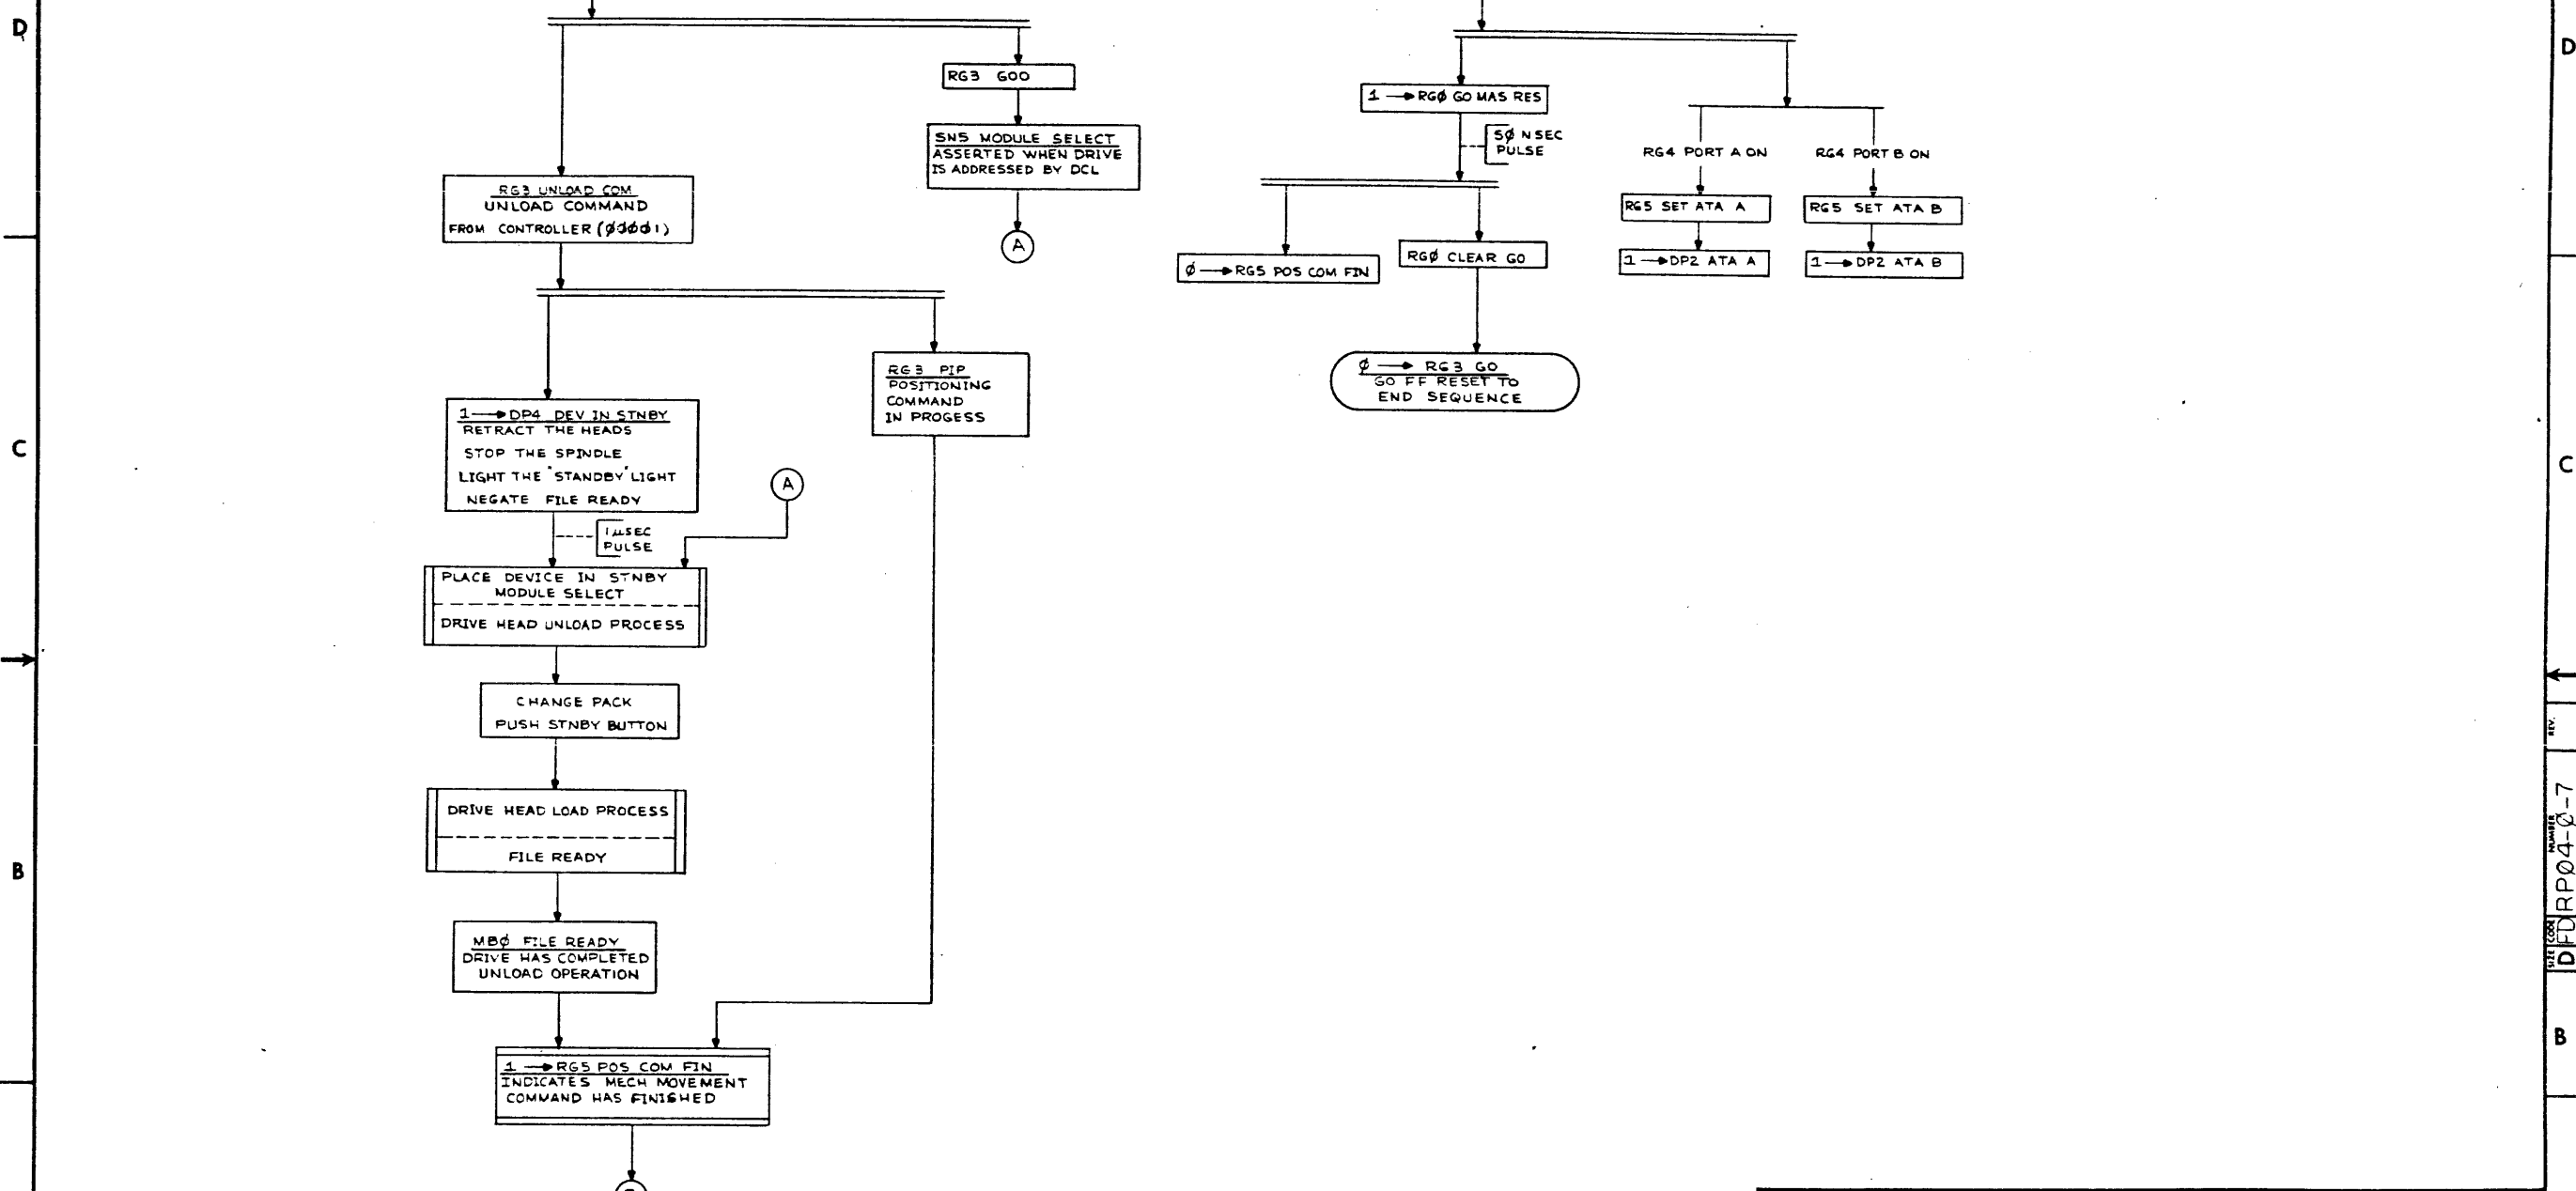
D

RG3 GOO

SN5 MODULE SELECT
ASSERTED WHEN DRIVE IS ADDRESSED BY DCL

A

RG3 UNLOAD COM
UNLOAD COMMAND FROM CONTROLLER (ØØØØ1)

RG3 PIP
POSITIONING COMMAND IN PROGRESS

1 → DP4 DEV IN STNBY
RETRACT THE HEADS
STOP THE SPINDLE
LIGHT THE "STANDBY" LIGHT
NEGATE FILE READY

A

1 μSEC PULSE

PLACE DEVICE IN STNBY MODULE SELECT
DRIVE HEAD UNLOAD PROCESS

CHANGE PACK
PUSH STNBY BUTTON

DRIVE HEAD LOAD PROCESS
FILE READY

MBØ FILE READY
DRIVE HAS COMPLETED UNLOAD OPERATION

1 → RG5 POS COM FIN
INDICATES MECH MOVEMENT COMMAND HAS FINISHED

C

B

1 → RGØ GO MAS RES

5Ø NSEC PULSE

RG4 PORT A ON

RG4 PORT B ON

RG5 SET ATA A

RG5 SET ATA B

1 → DP2 ATA A

1 → DP2 ATA B

Ø → RG5 POS COM FIN

RGØ CLEAR GO

Ø → RG3 GO
GO FF RESET TO END SEQUENCE

D

C

B

SIZE D CODE FD NUMBER RPØ4-Ø-7 REV.